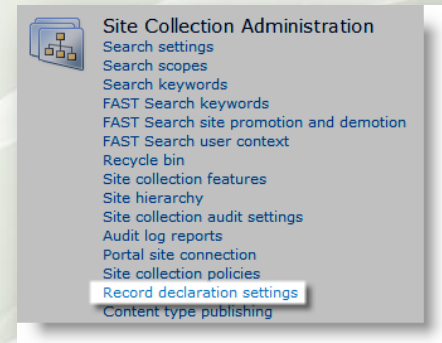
Site Collection Administration
Search settings
Search scopes
Search keywords
FAST Search keywords
FAST Search site promotion and demotion
FAST Search user context
Recycle bin
Site collection features
Site hierarchy
Site collection audit settings
Audit log reports
Portal site connection
Site collection policies
Record declaration settings
Content type publishing